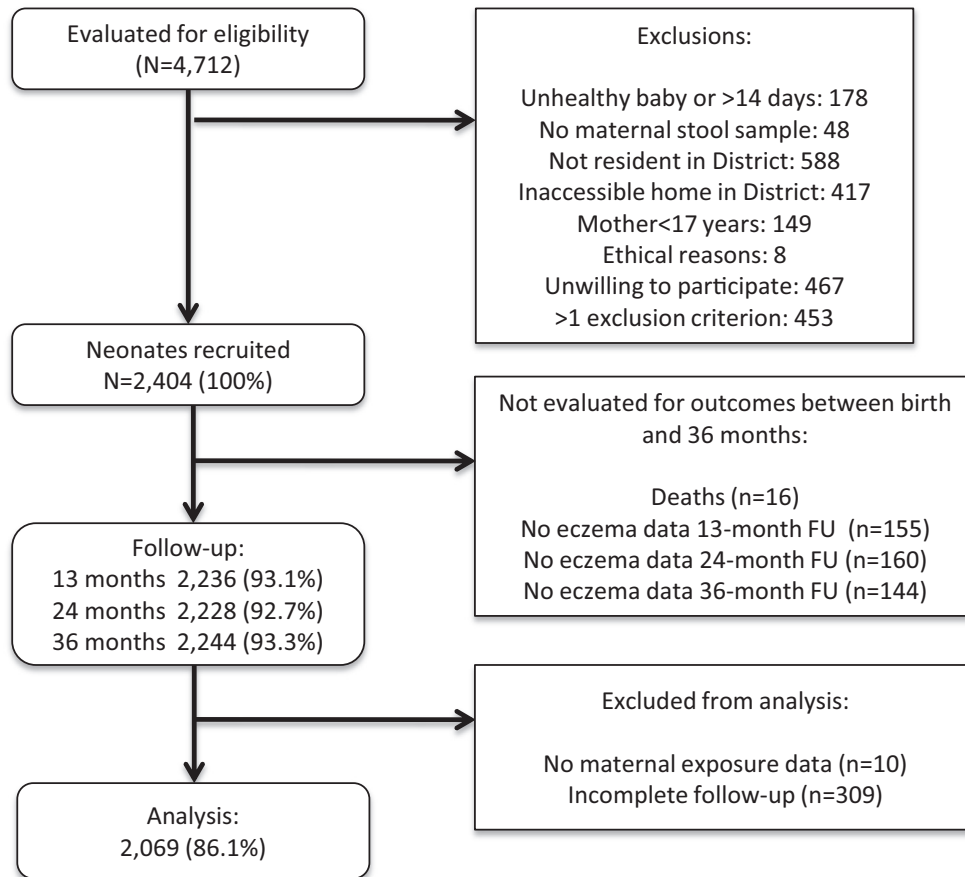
Evaluated for eligibility
(N=4,712)

Exclusions:

Unhealthy baby or >14 days: 178
No maternal stool sample: 48
Not resident in District: 588
Inaccessible home in District: 417
Mother<17 years: 149
Ethical reasons: 8
Unwilling to participate: 467
>1 exclusion criterion: 453

Neonates recruited
N=2,404 (100%)

Not evaluated for outcomes between birth and 36 months:

Deaths (n=16)
No eczema data 13-month FU (n=155)
No eczema data 24-month FU (n=160)
No eczema data 36-month FU (n=144)

Follow-up:
13 months 2,236 (93.1%)
24 months 2,228 (92.7%)
36 months 2,244 (93.3%)

Excluded from analysis:

No maternal exposure data (n=10)
Incomplete follow-up (n=309)

Analysis:
2,069 (86.1%)